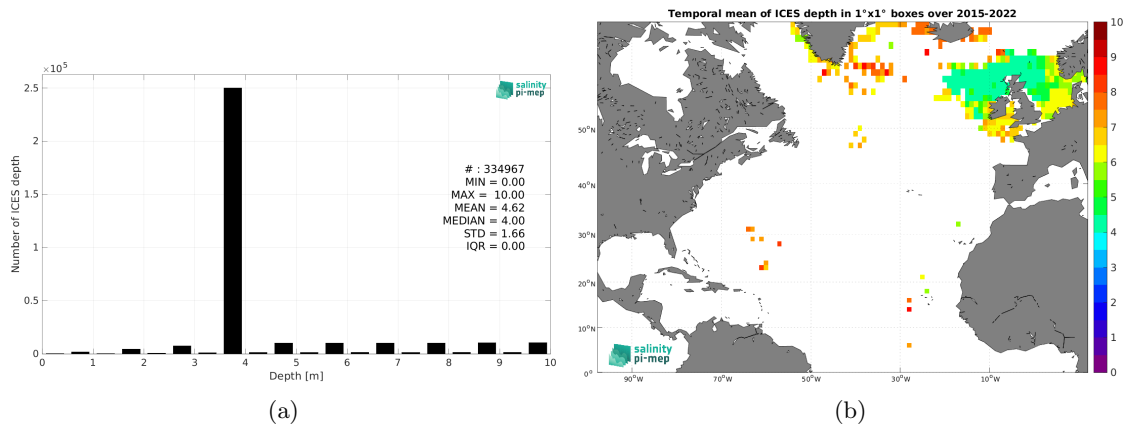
$\times 10^5$

2.5

2

1.5

1

0.5

0

Number of ICES depth

salinity pi-mep

# : 334967
MIN = 0.00
MAX = 10.00
MEAN = 4.62
MEDIAN = 4.00
STD = 1.66
IQR = 0.00

0 1 2 3 4 5 6 7 8 9 10

Depth [m]

(a)

Temporal mean of ICES depth in 1°x1° boxes over 2015-2022

50°N

40°N

30°N

20°N

10°N

0°

90°W 70°W 50°W 30°W 10°W

salinity pi-mep

10
9
8
7
6
5
4
3
2
1
0

(b)